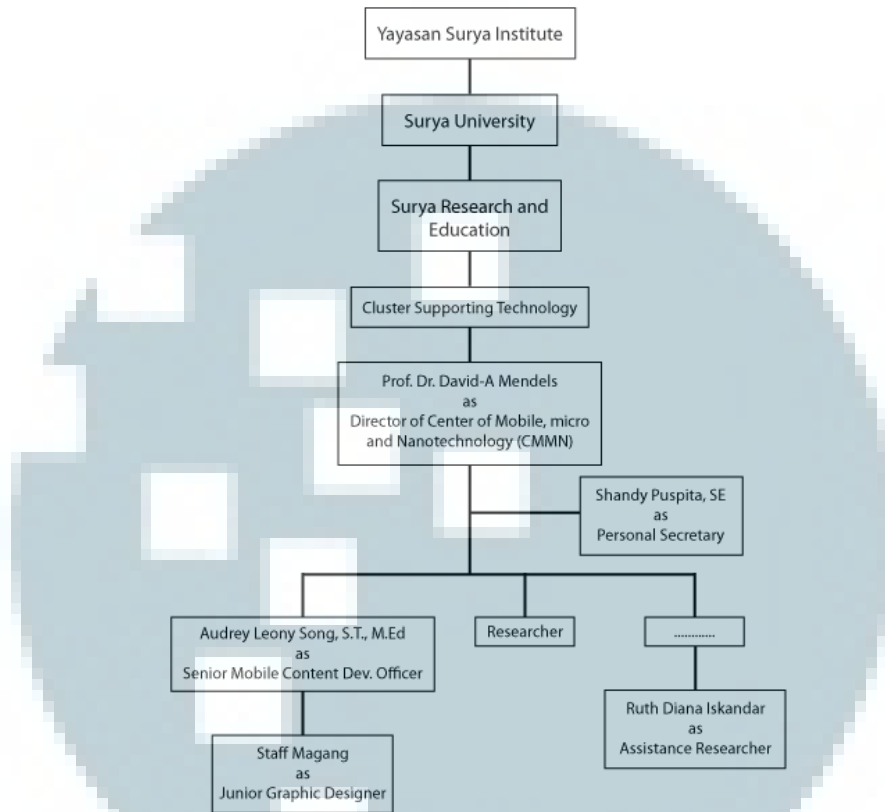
Yayasan Surya Institute

Surya University

Surya Research and Education

Cluster Supporting Technology

Prof. Dr. David-A Mendels
as
Director of Center of Mobile, micro and Nanotechnology (CMMN)

Shandy Puspita, SE
as
Personal Secretary

Audrey Leony Song, S.T., M.Ed
as
Senior Mobile Content Dev. Officer

Researcher

............

Ruth Diana Iskandar
as
Assistance Researcher

Staff Magang
as
Junior Graphic Designer